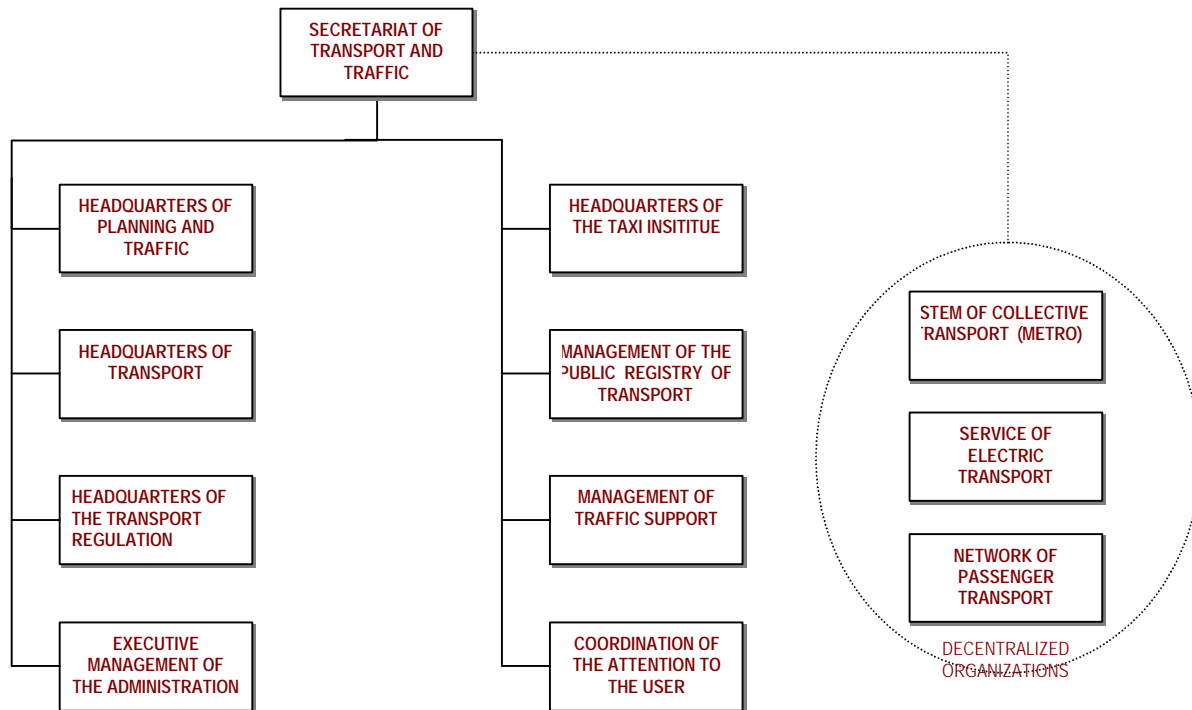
SECRETARIAT OF TRANSPORT AND TRAFFIC

HEADQUARTERS OF PLANNING AND TRAFFIC

HEADQUARTERS OF TRANSPORT

HEADQUARTERS OF THE TRANSPORT REGULATION

EXECUTIVE MANAGEMENT OF THE ADMINISTRATION

HEADQUARTERS OF THE TAXI INSITITUE

MANAGEMENT OF THE PUBLIC REGISTRY OF TRANSPORT

MANAGEMENT OF TRAFFIC SUPPORT

COORDINATION OF THE ATTENTION TO THE USER

STEM OF COLLECTIVE TRANSPORT (METRO)

SERVICE OF ELECTRIC TRANSPORT

NETWORK OF PASSENGER TRANSPORT

DECENTRALIZED ORGANIZATIONS